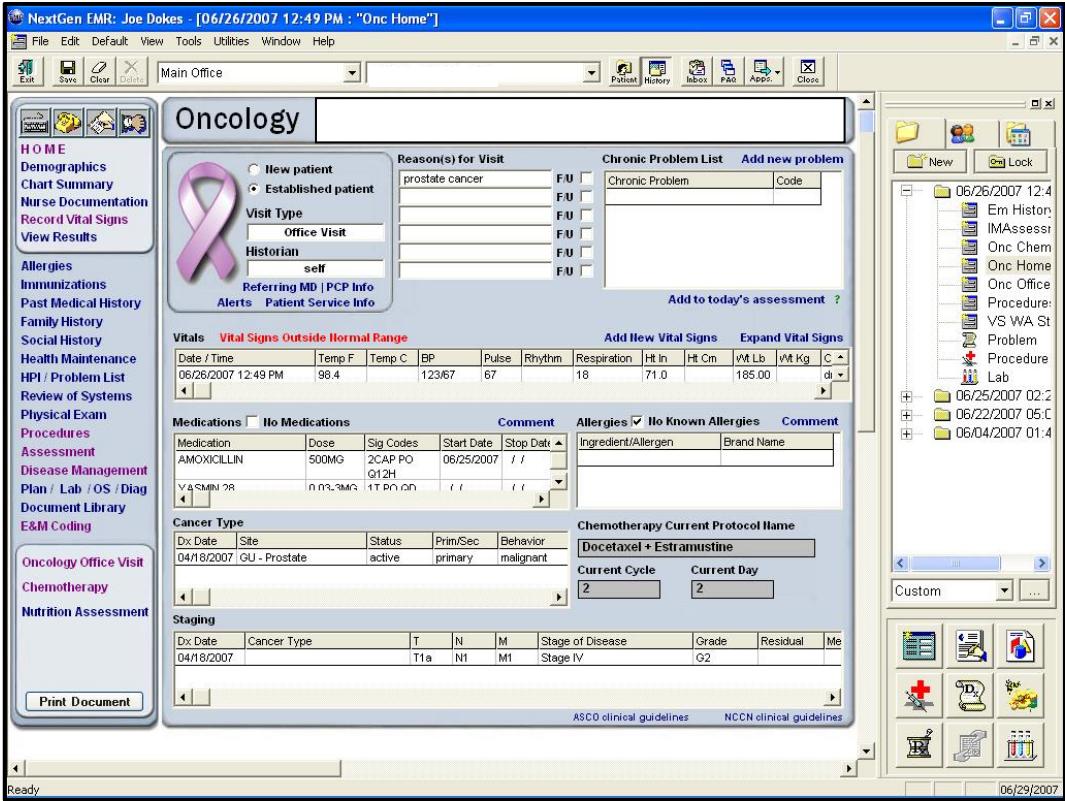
NextGen EMR: Joe Dokes - [06/26/2007 12:49 PM : "Onc Home"]

File Edit Default View Tools Utilities Window Help

Exit Save Clear Delete Main Office Patient History Inbox PAQ Appts. Close

HOME
Demographics
Chart Summary
Nurse Documentation
Record Vital Signs
View Results

Allergies
Immunizations
Past Medical History
Family History
Social History
Health Maintenance
HPI / Problem List
Review of Systems
Physical Exam
Procedures
Assessment
Disease Management
Plan / Lab / OS / Diag
Document Library
E&M Coding

Oncology Office Visit
Chemotherapy
Nutrition Assessment

Print Document

Oncology

New patient
Established patient
Visit Type
Office Visit
Historian
self
Referring MD | PCP Info
Alerts Patient Service Info

Reason(s) for Visit
prostate cancer F/U
F/U
F/U
F/U
F/U
F/U

Chronic Problem List Add new problem
| Chronic Problem | Code |
|---|---|
| | |

Add to today's assessment ?

Vitals Vital Signs Outside Normal Range Add New Vital Signs Expand Vital Signs

| Date / Time | Temp F | Temp C | BP | Pulse | Rhythm | Respiration | Ht In | Ht Cm | Wt Lb | Wt Kg | C |
|---|---|---|---|---|---|---|---|---|---|---|---|
| 06/26/2007 12:49 PM | 98.4 | | 123/67 | 67 | | 18 | 71.0 | | 185.00 | | d |

Medications No Medications Comment

| Medication | Dose | Sig Codes | Start Date | Stop Date |
|---|---|---|---|---|
| AMOXICILLIN | 500MG | 2CAP PO Q12H | 06/25/2007 | / / |
| YASMIN 28 | 0.03-3MG | 1T PO QD | / / | / / |

Allergies No Known Allergies Comment

| Ingredient/Allergen | Brand Name |
|---|---|
| | |

Cancer Type

| Dx Date | Site | Status | Prim/Sec | Behavior |
|---|---|---|---|---|
| 04/18/2007 | GU - Prostate | active | primary | malignant |

Chemotherapy Current Protocol Name
Docetaxel + Estramustine
Current Cycle Current Day
2 2

Staging

| Dx Date | Cancer Type | T | N | M | Stage of Disease | Grade | Residual | Me |
|---|---|---|---|---|---|---|---|---|
| 04/18/2007 | | T1a | N1 | M1 | Stage IV | G2 | | |

ASCO clinical guidelines NCCN clinical guidelines

New Lock
06/26/2007 12:4
Em History
IMAssess
Onc Chem
Onc Home
Onc Office
Procedure
VS WA St
Problem
Procedure
Lab
06/25/2007 02:2
06/22/2007 05:0
06/04/2007 01:4

Custom

Ready 06/29/2007